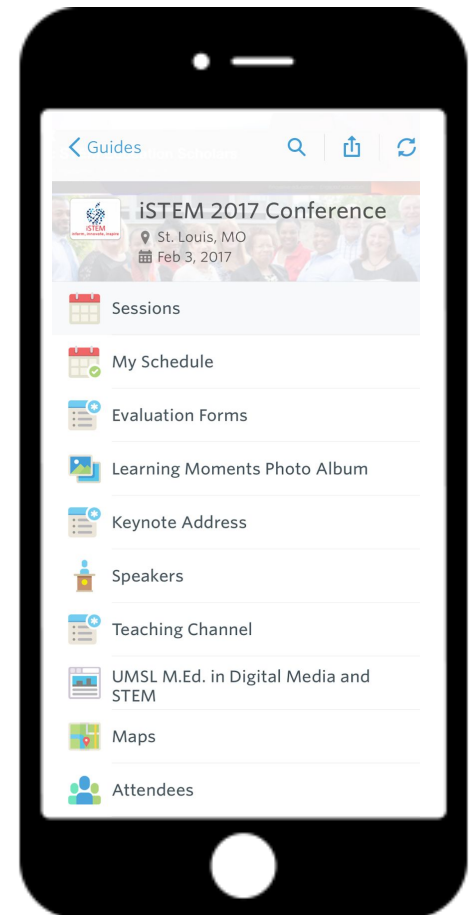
< Guides

iSTEM
iSTEM 2017 Conference
St. Louis, MO
Feb 3, 2017

Sessions

My Schedule

Evaluation Forms

Learning Moments Photo Album

Keynote Address

Speakers

Teaching Channel

UMSL M.Ed. in Digital Media and STEM

Maps

Attendees